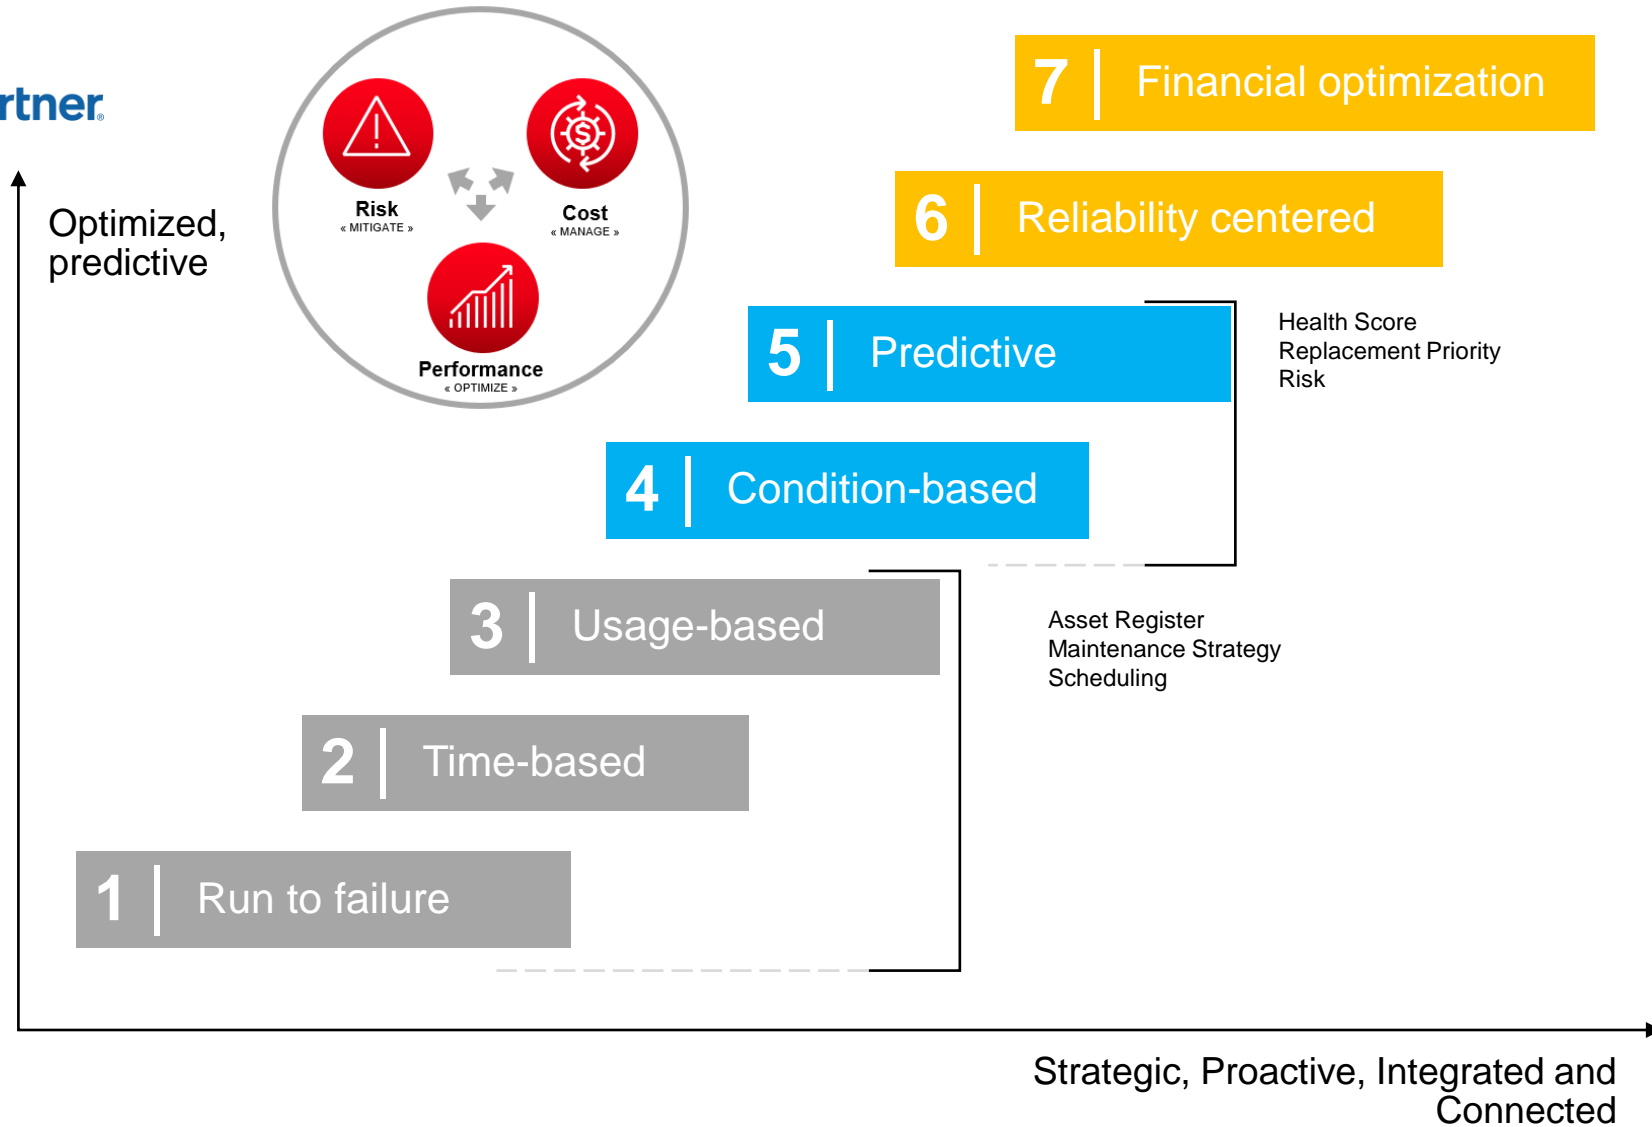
rtner.

Optimized, predictive

Risk
« MITIGATE »

Cost
« MANAGE »

Performance
« OPTIMIZE »

7 | Financial optimization

6 | Reliability centered

5 | Predictive

Health Score
Replacement Priority
Risk

4 | Condition-based

3 | Usage-based

Asset Register
Maintenance Strategy
Scheduling

2 | Time-based

1 | Run to failure

Strategic, Proactive, Integrated and Connected